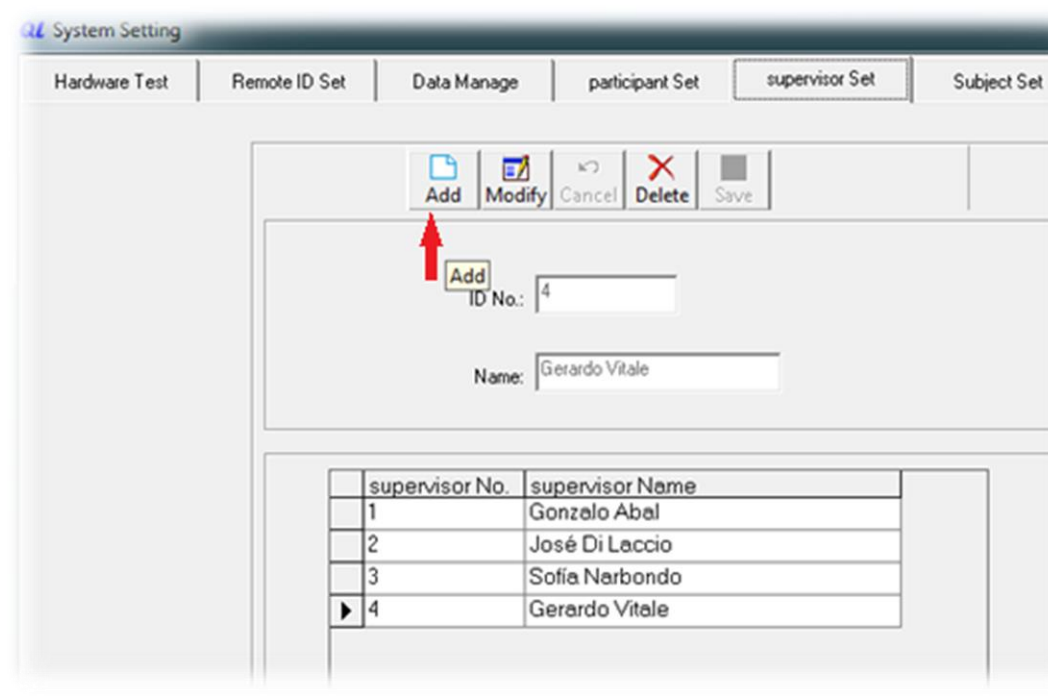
System Setting

Hardware Test | Remote ID Set | Data Manage | participant Set | supervisor Set | Subject Set

Add | Modify | Cancel | Delete | Save

Add

ID No.: 4

Name: Gerardo Vitale

| | supervisor No. | supervisor Name |
|---|---|---|
| | 1 | Gonzalo Abal |
| | 2 | José Di Laccio |
| | 3 | Sofía Narbondo |
| ▶ | 4 | Gerardo Vitale |